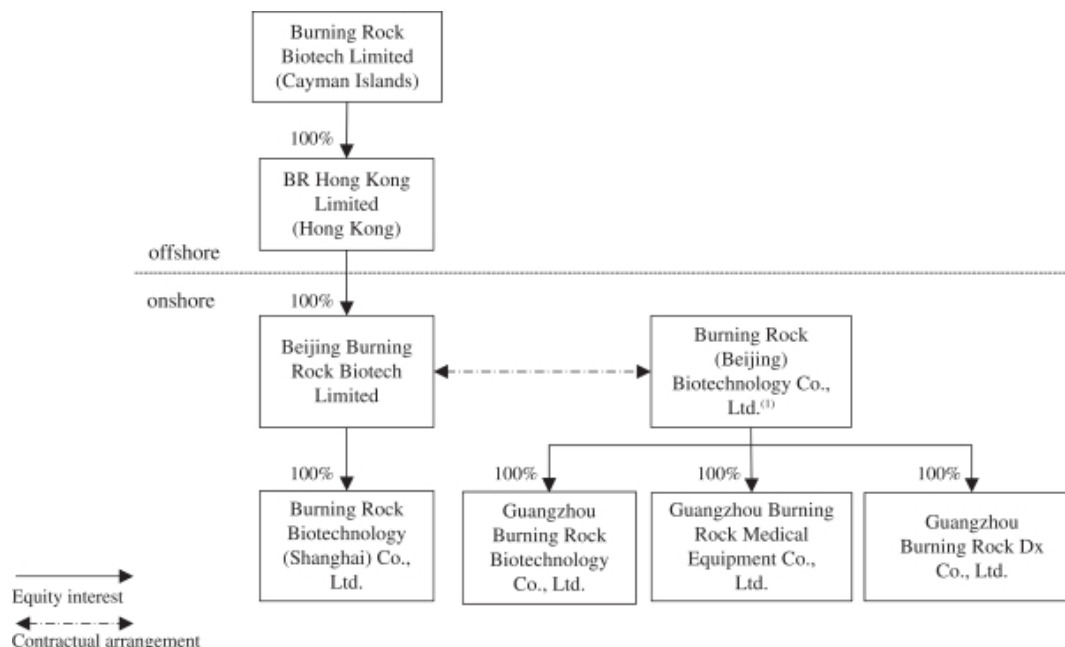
Burning Rock Biotech Limited (Cayman Islands)

100%

BR Hong Kong Limited (Hong Kong)

offshore

onshore

100%

Beijing Burning Rock Biotech Limited

Burning Rock (Beijing) Biotechnology Co., Ltd.$^{(1)}$

100%

Burning Rock Biotechnology (Shanghai) Co., Ltd.

100%

Guangzhou Burning Rock Biotechnology Co., Ltd.

100%

Guangzhou Burning Rock Medical Equipment Co., Ltd.

100%

Guangzhou Burning Rock Dx Co., Ltd.

Equity interest

Contractual arrangement